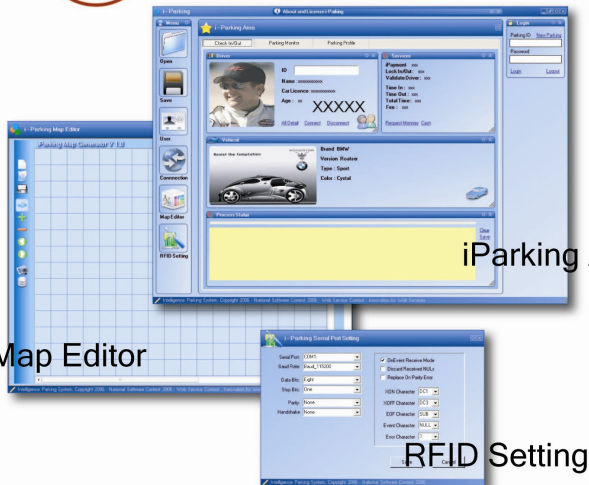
i - Parking

About and License i-Parking

Menu

Open

Save

User

Connection

Map Editor

RFID Setting

i - Parking Area

Check In/Out

Parking Monitor

Parking Profile

Driver

ID :

Name : xxxxxxxxxx

Car Licence : xxxxxxxxxx

Age : xx

XXXXX

All Detail

Connect

Disconnect

Services

iPayment : xxx

Lock In/Out : xxx

Validate Driver : xxx

Time In : xxx

Time Out : xxx

Total Time : xxx

Fee : xxx

Request Member

Cash

Vehicle

Boost the Sensation

Brand : BMW

Version : Roadster

Type : Sport

Color : Crystal

Process Status

Clear

Save

Login

Parking ID

New Parking

Password

Login

Logout

iParking

i - Parking Map Editor

i-Parking Map Generator V 1.0

Map Editor

Intelligence Parking System. Copyright 2006 : National Software Contest 2006 : Visle Service Contest : Innovation for Visle Services

i - Parking Serial Port Setting

Serial Port : COM1

Baud Rate : Baud_115200

Data Bits : Eight

Stop Bits : One

Parity : None

Handshake : None

OnEvent Receive Mode

Discard Received NULLs

Replace On Parity Error

XON Character : DC1

XOFF Character : DC3

EOF Character : SUB

Event Character : NULL

Error Character : ?

Save

Cancel

RFID Setting

Intelligence Parking System. Copyright 2006 : National Software Contest 2006